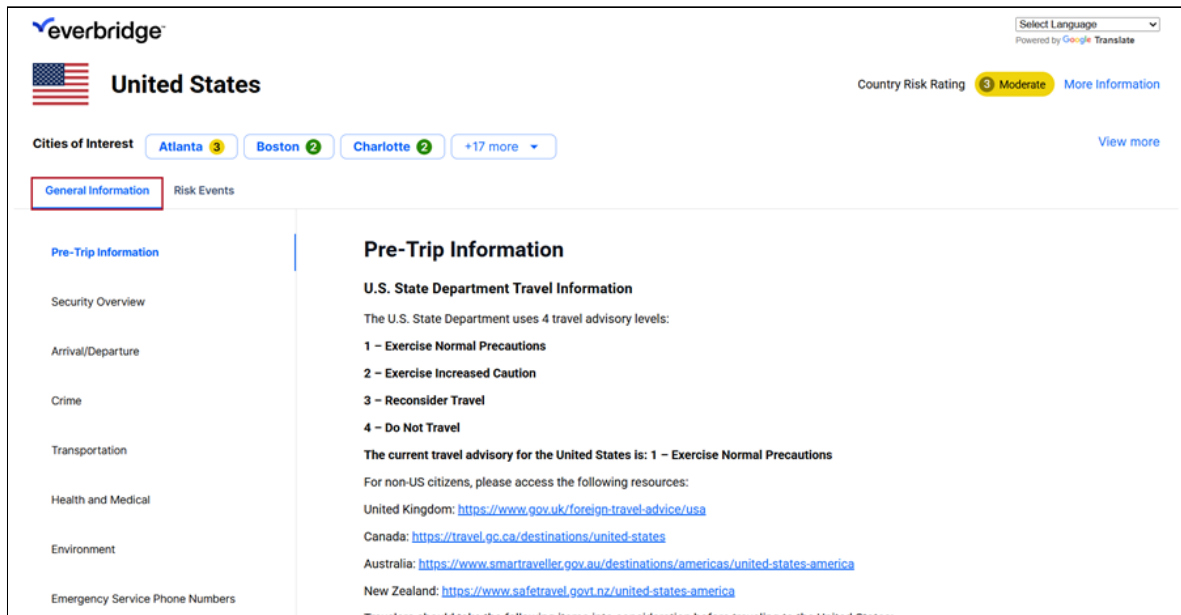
everbridge

Select Language
Powered by Google Translate

United States

Country Risk Rating 3 Moderate More Information

Cities of Interest Atlanta 3 Boston 2 Charlotte 2 +17 more

View more

General Information Risk Events

Pre-Trip Information

Security Overview

Arrival/Departure

Crime

Transportation

Health and Medical

Environment

Emergency Service Phone Numbers

Pre-Trip Information

U.S. State Department Travel Information

The U.S. State Department uses 4 travel advisory levels:

1 – Exercise Normal Precautions

2 – Exercise Increased Caution

3 – Reconsider Travel

4 – Do Not Travel

The current travel advisory for the United States is: 1 – Exercise Normal Precautions

For non-US citizens, please access the following resources:

United Kingdom: https://www.gov.uk/foreign-travel-advice/usa

Canada: https://travel.gc.ca/destinations/united-states

Australia: https://www.smartraveller.gov.au/destinations/americas/united-states-america

New Zealand: https://www.safetravel.govt.nz/united-states-america

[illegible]